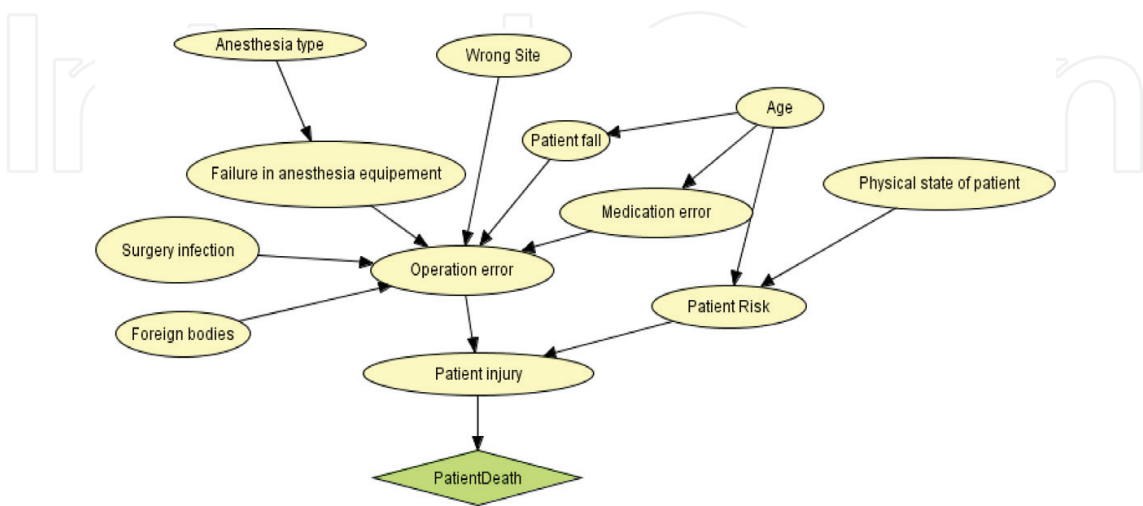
Anesthesia type

Wrong Site

Age

Patient fall

Failure in anesthesia equipement

Physical state of patient

Medication error

Surgery infection

Operation error

Patient Risk

Foreign bodies

Patient injury

PatientDeath